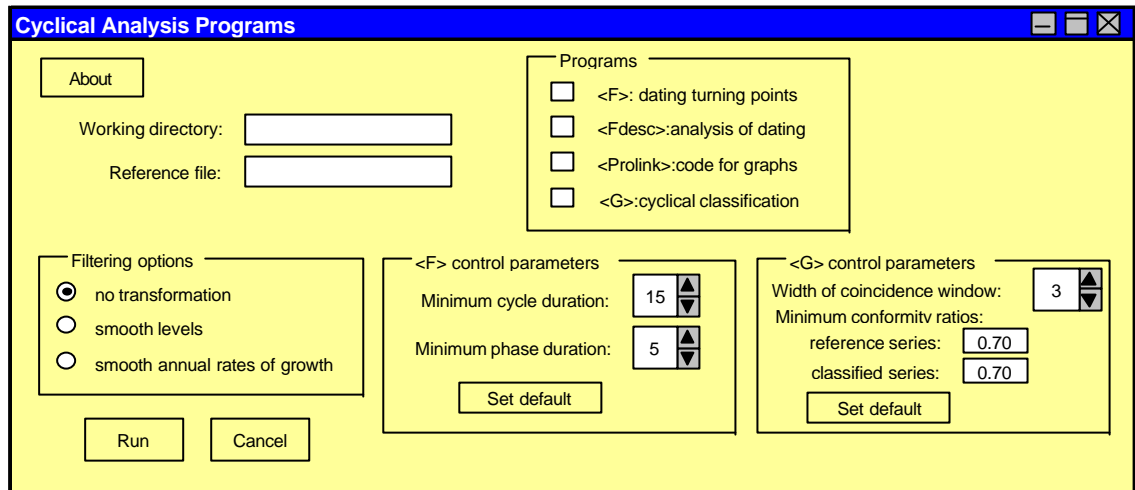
Cyclical Analysis Programs

About

Working directory:

Reference file:

Programs
<F>: dating turning points
<Fdesc>:analysis of dating
<Prolink>:code for graphs
<G>:cyclical classification

Filtering options
no transformation
smooth levels
smooth annual rates of growth

Run
Cancel

<F> control parameters
Minimum cycle duration: 15
Minimum phase duration: 5
Set default

<G> control parameters
Width of coincidence window: 3
Minimum conformity ratios:
reference series: 0.70
classified series: 0.70
Set default